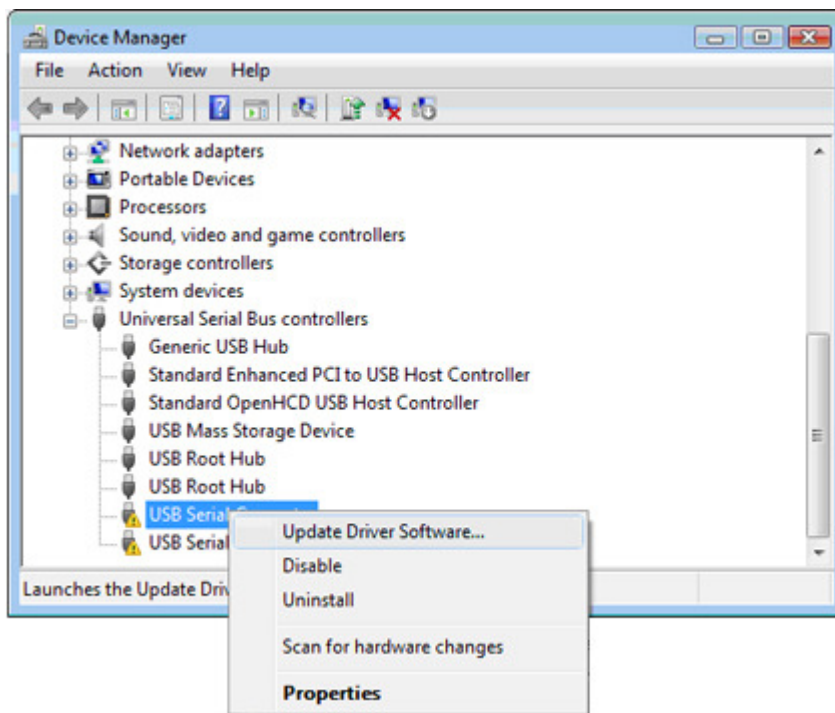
Device Manager

File Action View Help

Network adapters
Portable Devices
Processors
Sound, video and game controllers
Storage controllers
System devices
Universal Serial Bus controllers
Generic USB Hub
Standard Enhanced PCI to USB Host Controller
Standard OpenHCD USB Host Controller
USB Mass Storage Device
USB Root Hub
USB Root Hub
USB Serial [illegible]
USB Serial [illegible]

Update Driver Software...
Disable
Uninstall
Scan for hardware changes
Properties

Launches the Update Driv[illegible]